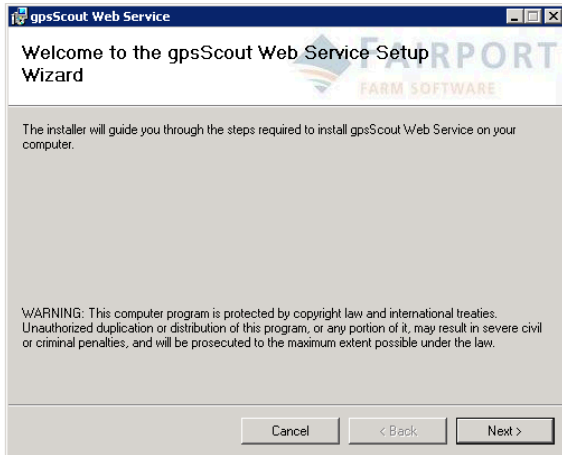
gpsScout Web Service

Welcome to the gpsScout Web Service Setup Wizard

FAIRPORT
FARM SOFTWARE

The installer will guide you through the steps required to install gpsScout Web Service on your computer.

WARNING: This computer program is protected by copyright law and international treaties. Unauthorized duplication or distribution of this program, or any portion of it, may result in severe civil or criminal penalties, and will be prosecuted to the maximum extent possible under the law.

Cancel
< Back
Next >